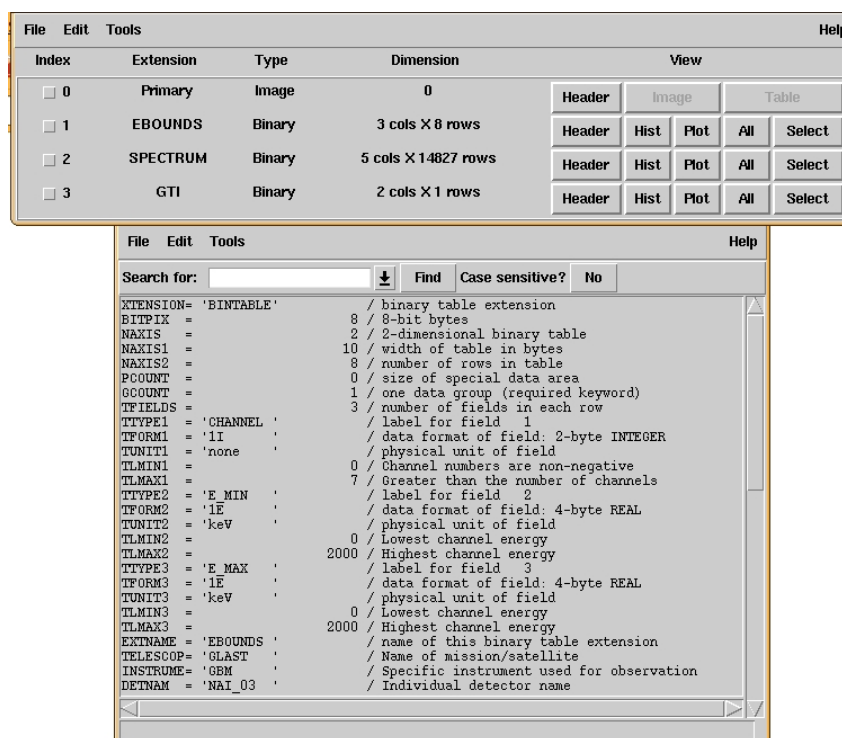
File Edit Tools Help

| Index | Extension | Type | Dimension | View | | | | |
|---|---|---|---|---|---|---|---|---|
| 0 | Primary | Image | 0 | Header | Image | | Table | |
| 1 | EBOUNDS | Binary | 3 cols X 8 rows | Header | Hist | Plot | All | Select |
| 2 | SPECTRUM | Binary | 5 cols X 14827 rows | Header | Hist | Plot | All | Select |
| 3 | GTI | Binary | 2 cols X 1 rows | Header | Hist | Plot | All | Select |

File Edit Tools Help

Search for: Find Case sensitive? No

XTENSION= 'BINTABLE' / binary table extension
BITPIX = 8 / 8-bit bytes
NAXIS = 2 / 2-dimensional binary table
NAXIS1 = 10 / width of table in bytes
NAXIS2 = 8 / number of rows in table
PCOUNT = 0 / size of special data area
GCOUNT = 1 / one data group (required keyword)
TFIELDS = 3 / number of fields in each row
TTYPE1 = 'CHANNEL ' / label for field 1
TFORM1 = '1I ' / data format of field: 2-byte INTEGER
TUNIT1 = 'none ' / physical unit of field
TLMIN1 = 0 / Channel numbers are non-negative
TLMAX1 = 7 / Greater than the number of channels
TTYPE2 = 'E_MIN ' / label for field 2
TFORM2 = '1E ' / data format of field: 4-byte REAL
TUNIT2 = 'keV ' / physical unit of field
TLMIN2 = 0 / Lowest channel energy
TLMAX2 = 2000 / Highest channel energy
TTYPE3 = 'E_MAX ' / label for field 3
TFORM3 = '1E ' / data format of field: 4-byte REAL
TUNIT3 = 'keV ' / physical unit of field
TLMIN3 = 0 / Lowest channel energy
TLMAX3 = 2000 / Highest channel energy
EXTNAME = 'EBOUNDS ' / name of this binary table extension
TELESCOP= 'GLAST ' / Name of mission/satellite
INSTRUME= 'GBM ' / Specific instrument used for observation
DETNAM = 'NAI_03 ' / Individual detector name